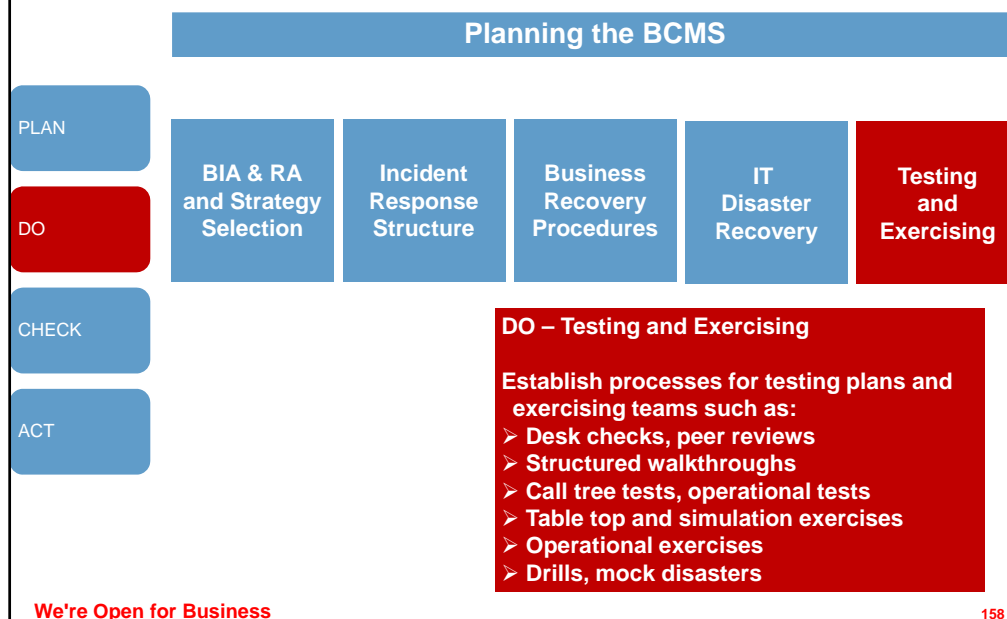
Planning the BCMS

PLAN

DO

CHECK

ACT

BIA & RA and Strategy Selection

Incident Response Structure

Business Recovery Procedures

IT Disaster Recovery

Testing and Exercising

DO – Testing and Exercising

Establish processes for testing plans and exercising teams such as:
➢ Desk checks, peer reviews
➢ Structured walkthroughs
➢ Call tree tests, operational tests
➢ Table top and simulation exercises
➢ Operational exercises
➢ Drills, mock disasters

We're Open for Business

158